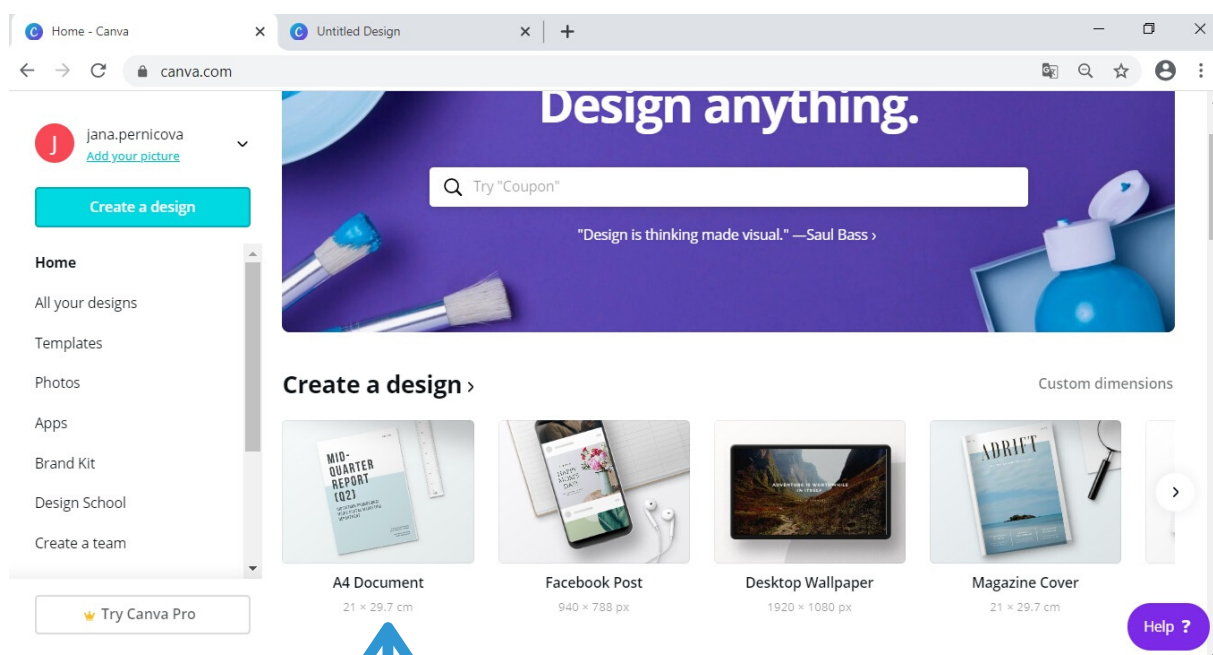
Home - Canva
Untitled Design
canva.com

J
jana.pernicova
Add your picture
Create a design
Home
All your designs
Templates
Photos
Apps
Brand Kit
Design School
Create a team
Try Canva Pro

Design anything.
Try "Coupon"
"Design is thinking made visual." —Saul Bass ›

Create a design ›
Custom dimensions

MID-QUARTER REPORT (Q2)
ADRIFT
A4 Document
21 × 29.7 cm
Facebook Post
940 × 788 px
Desktop Wallpaper
1920 × 1080 px
Magazine Cover
21 × 29.7 cm
Help ?